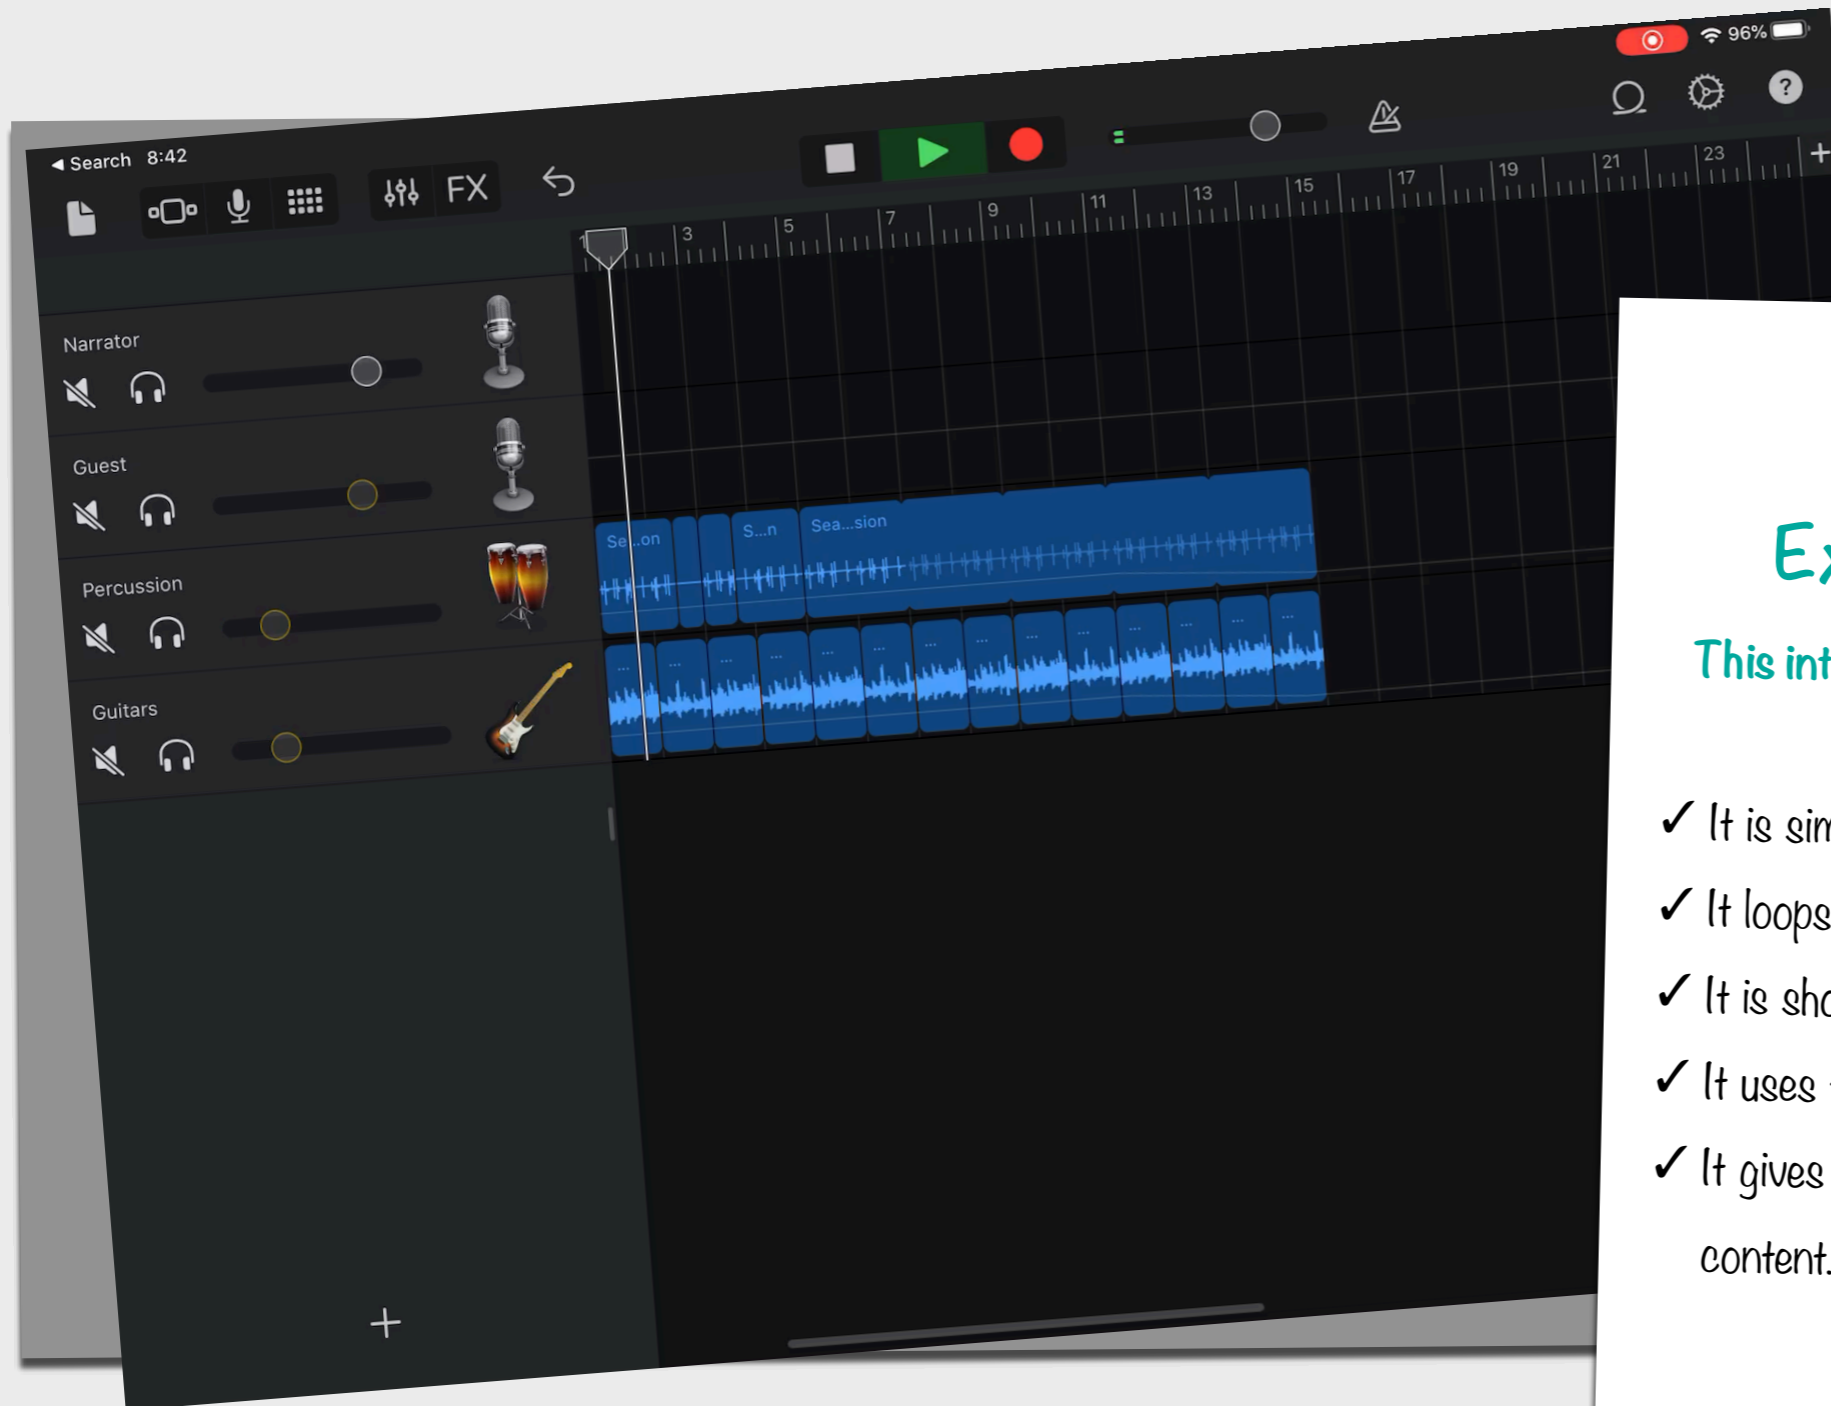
◀ Search 8:42

96%

FX

1 3 5 7 9 11 13 15 17 19 21 23

Narrator

Guest

Percussion

Guitars

Se...on
S...n
Sea...sion

+

Ex

This int

✓ It is sim

✓ It loops

✓ It is sho

✓ It uses

✓ It gives

content.